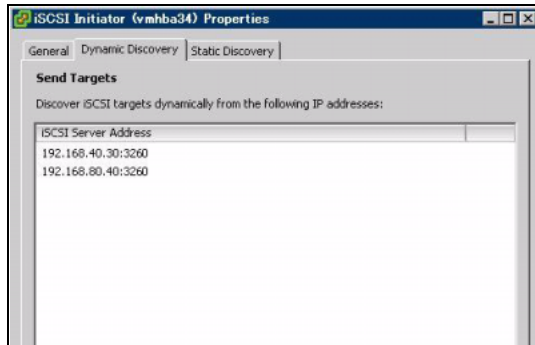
iSCSI Initiator (vmhba34) Properties

General | Dynamic Discovery | Static Discovery

Send Targets

Discover iSCSI targets dynamically from the following IP addresses:

| iSCSI Server Address | |
|---|---|
| 192.168.40.30:3260 | |
| 192.168.80.40:3260 | |